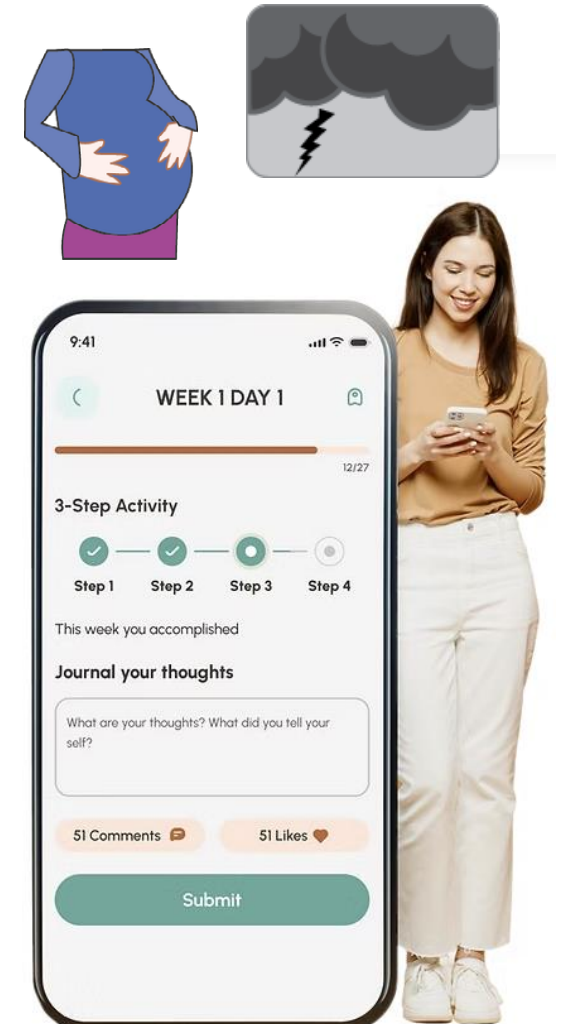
9:41

WEEK 1 DAY 1

12/27

3-Step Activity

Step 1 Step 2 Step 3 Step 4

This week you accomplished

Journal your thoughts

What are your thoughts? What did you tell your self?

51 Comments

51 Likes

Submit